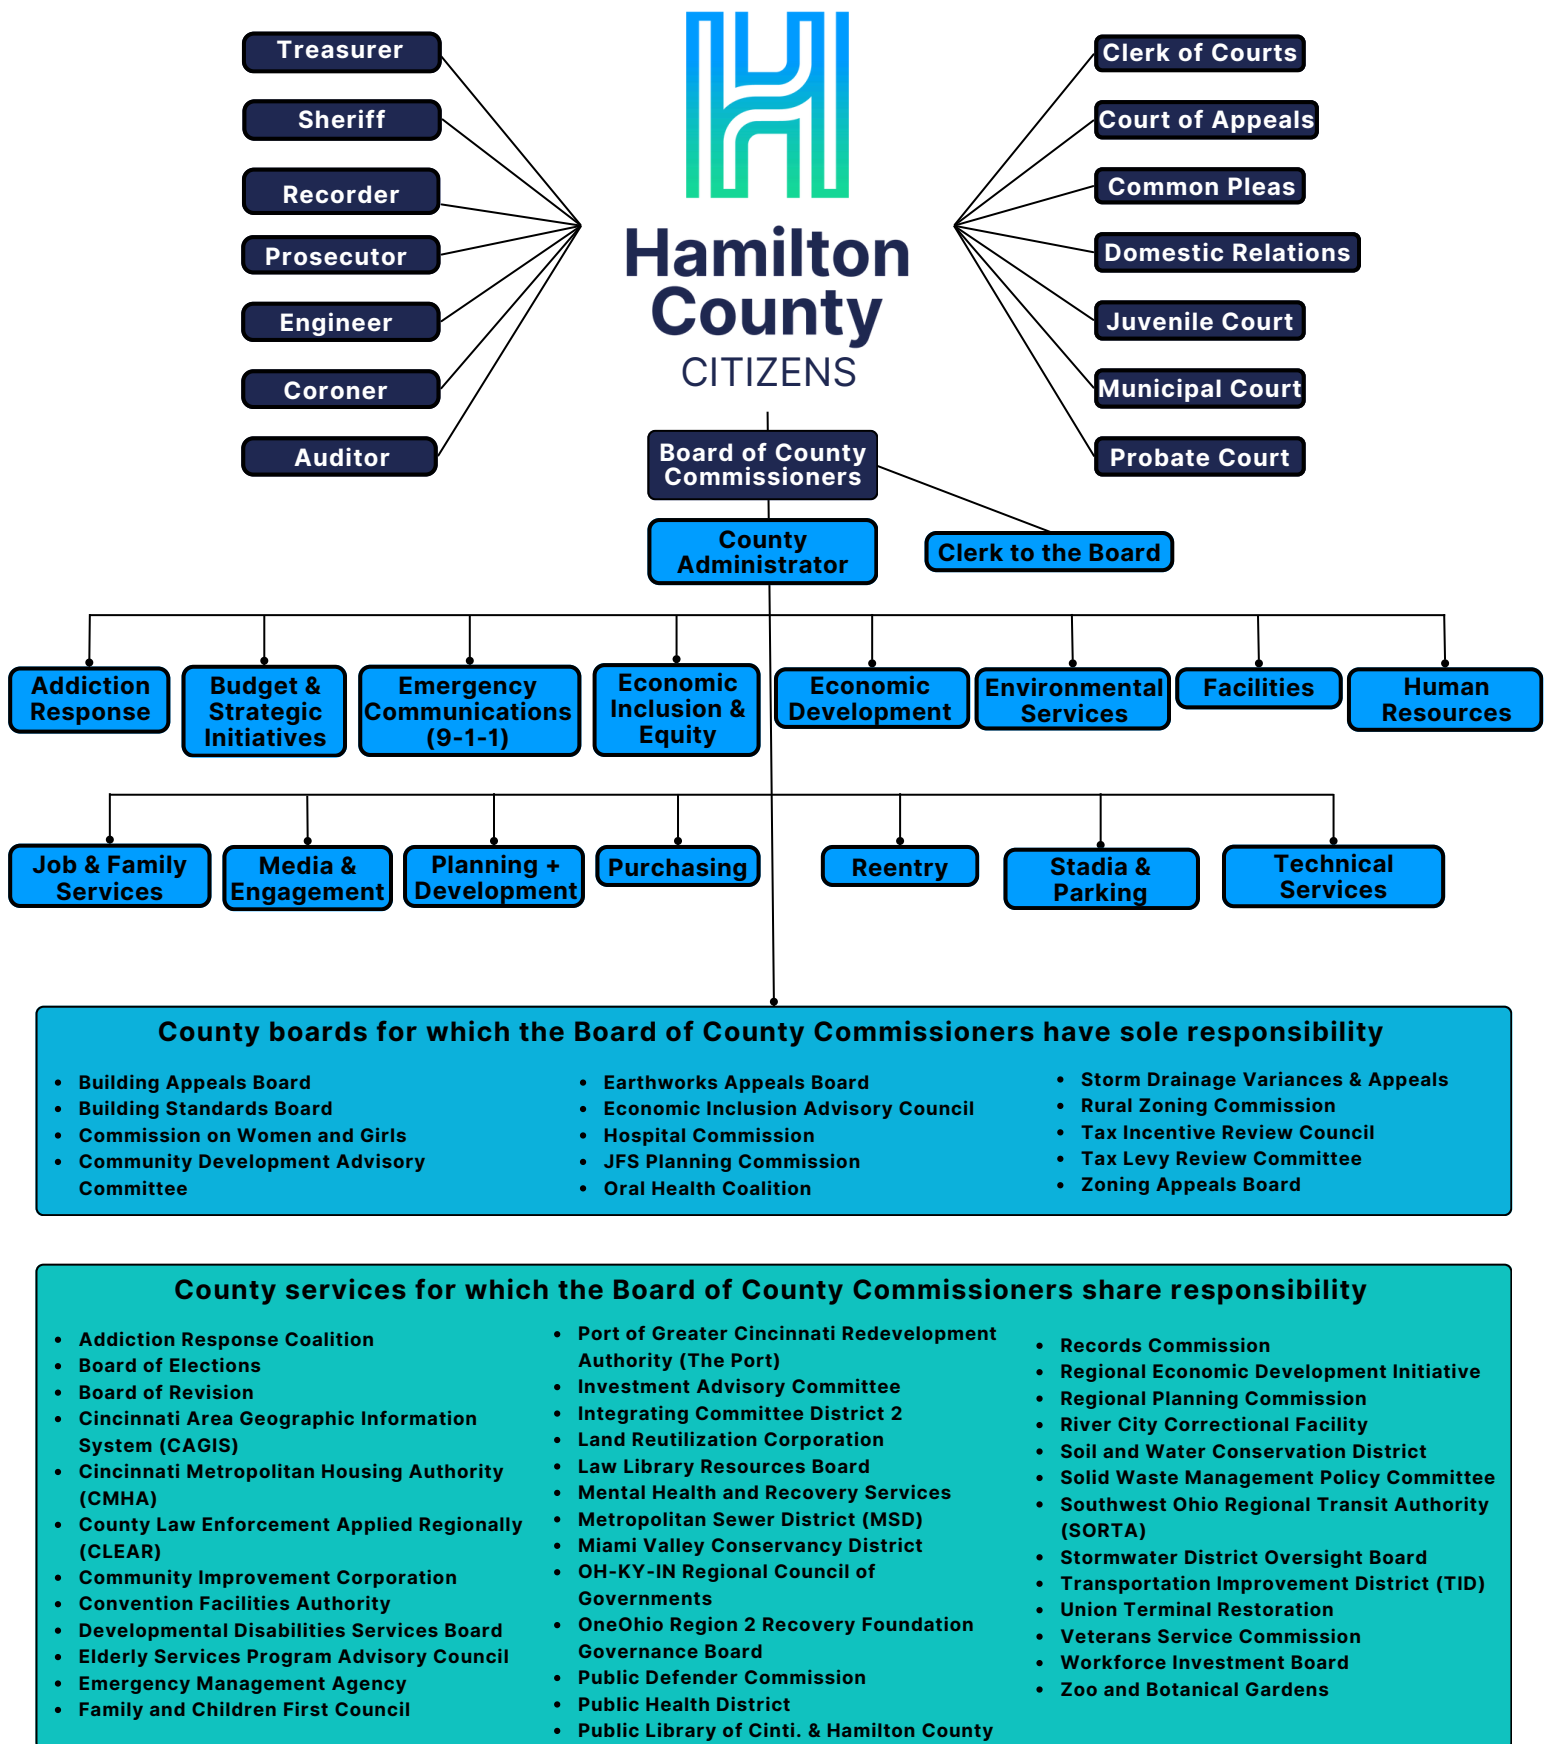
Treasurer

Sheriff

Recorder

Prosecutor

Engineer

Coroner

Auditor

Hamilton County CITIZENS

Clerk of Courts

Court of Appeals

Common Pleas

Domestic Relations

Juvenile Court

Municipal Court

Probate Court

Board of County Commissioners

County Administrator

Clerk to the Board

Addiction Response

Budget & Strategic Initiatives

Emergency Communications (9-1-1)

Economic Inclusion & Equity

Economic Development

Environmental Services

Facilities

Human Resources

Job & Family Services

Media & Engagement

Planning + Development

Purchasing

Reentry

Stadia & Parking

Technical Services

County boards for which the Board of County Commissioners have sole responsibility

- Building Appeals Board
- Building Standards Board
- Commission on Women and Girls
- Community Development Advisory Committee

- Earthworks Appeals Board
- Economic Inclusion Advisory Council
- Hospital Commission
- JFS Planning Commission
- Oral Health Coalition

- Storm Drainage Variances & Appeals
- Rural Zoning Commission
- Tax Incentive Review Council
- Tax Levy Review Committee
- Zoning Appeals Board

County services for which the Board of County Commissioners share responsibility

- Addiction Response Coalition
- Board of Elections
- Board of Revision
- Cincinnati Area Geographic Information System (CAGIS)
- Cincinnati Metropolitan Housing Authority (CMHA)
- County Law Enforcement Applied Regionally (CLEAR)
- Community Improvement Corporation
- Convention Facilities Authority
- Developmental Disabilities Services Board
- Elderly Services Program Advisory Council
- Emergency Management Agency
- Family and Children First Council

- Port of Greater Cincinnati Redevelopment Authority (The Port)
- Investment Advisory Committee
- Integrating Committee District 2
- Land Reutilization Corporation
- Law Library Resources Board
- Mental Health and Recovery Services
- Metropolitan Sewer District (MSD)
- Miami Valley Conservancy District
- OH-KY-IN Regional Council of Governments
- OneOhio Region 2 Recovery Foundation Governance Board
- Public Defender Commission
- Public Health District
- Public Library of Cinti. & Hamilton County

- Records Commission
- Regional Economic Development Initiative
- Regional Planning Commission
- River City Correctional Facility
- Soil and Water Conservation District
- Solid Waste Management Policy Committee
- Southwest Ohio Regional Transit Authority (SORTA)
- Stormwater District Oversight Board
- Transportation Improvement District (TID)
- Union Terminal Restoration
- Veterans Service Commission
- Workforce Investment Board
- Zoo and Botanical Gardens